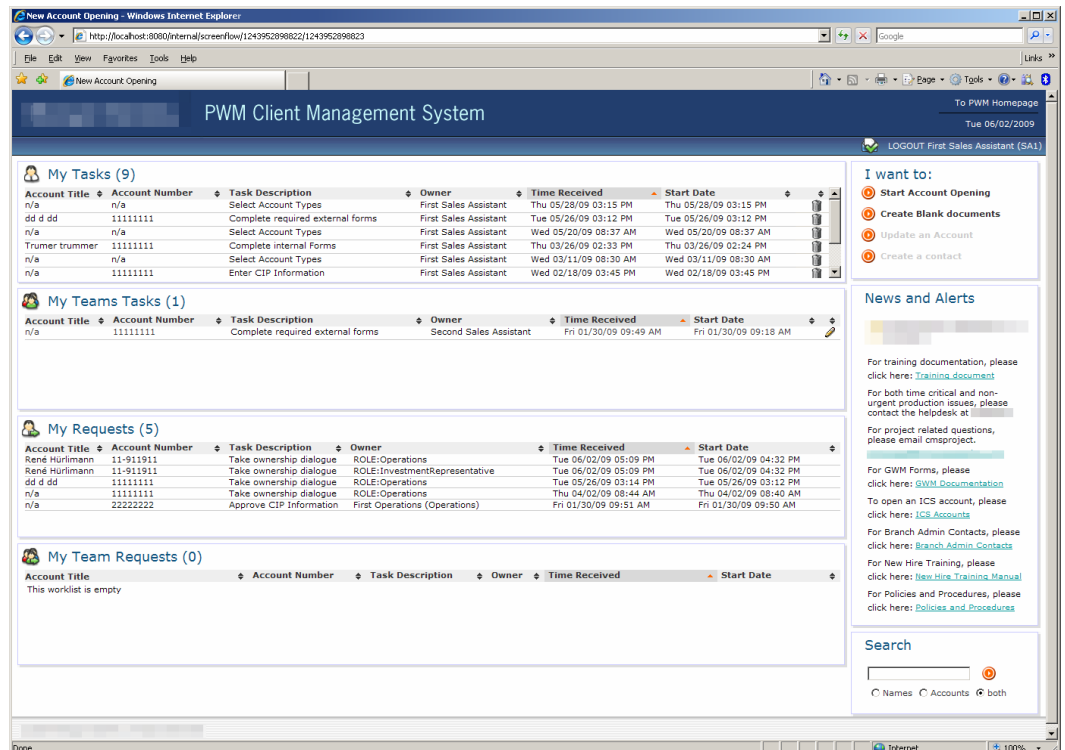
New Account Opening - Windows Internet Explorer

http://localhost:8080/internal/screenflow/1243952898822/1243952898823

Google

File Edit View Favorites Tools Help

Links

New Account Opening

Page Tools

PWM Client Management System

To PWM Homepage

Tue 06/02/2009

LOGOUT First Sales Assistant (SA1)

My Tasks (9)

| Account Title | Account Number | Task Description | Owner | Time Received | Start Date |
|---|---|---|---|---|---|
| n/a | n/a | Select Account Types | First Sales Assistant | Thu 05/28/09 03:15 PM | Thu 05/28/09 03:15 PM |
| dd d dd | 11111111 | Complete required external forms | First Sales Assistant | Tue 05/26/09 03:12 PM | Tue 05/26/09 03:12 PM |
| n/a | n/a | Select Account Types | First Sales Assistant | Wed 05/20/09 08:37 AM | Wed 05/20/09 08:37 AM |
| Trumer trummer | 11111111 | Complete internal Forms | First Sales Assistant | Thu 03/26/09 02:33 PM | Thu 03/26/09 02:24 PM |
| n/a | n/a | Select Account Types | First Sales Assistant | Wed 03/11/09 08:30 AM | Wed 03/11/09 08:30 AM |
| n/a | 11111111 | Enter CIP Information | First Sales Assistant | Wed 02/18/09 03:45 PM | Wed 02/18/09 03:45 PM |

My Teams Tasks (1)

| Account Title | Account Number | Task Description | Owner | Time Received | Start Date |
|---|---|---|---|---|---|
| n/a | 11111111 | Complete required external forms | Second Sales Assistant | Fri 01/30/09 09:49 AM | Fri 01/30/09 09:18 AM |

My Requests (5)

| Account Title | Account Number | Task Description | Owner | Time Received | Start Date |
|---|---|---|---|---|---|
| René Hürlimann | 11-911911 | Take ownership dialogue | ROLE:Operations | Tue 06/02/09 05:09 PM | Tue 06/02/09 04:32 PM |
| René Hürlimann | 11-911911 | Take ownership dialogue | ROLE:InvestmentRepresentative | Tue 06/02/09 05:09 PM | Tue 06/02/09 04:32 PM |
| dd d dd | 11111111 | Take ownership dialogue | ROLE:Operations | Tue 05/26/09 03:14 PM | Tue 05/26/09 03:12 PM |
| n/a | 11111111 | Take ownership dialogue | ROLE:Operations | Thu 04/02/09 08:44 AM | Thu 04/02/09 08:40 AM |
| n/a | 22222222 | Approve CIP Information | First Operations (Operations) | Fri 01/30/09 09:51 AM | Fri 01/30/09 09:50 AM |

My Team Requests (0)

| Account Title | Account Number | Task Description | Owner | Time Received | Start Date |
|---|---|---|---|---|---|

This worklist is empty

I want to:
Start Account Opening
Create Blank documents
Update an Account
Create a contact

News and Alerts

For training documentation, please click here: Training document

For both time critical and non-urgent production issues, please contact the helpdesk at

For project related questions, please email cmsproject.

For GWM Forms, please click here: GWM Documentation

To open an ICS account, please click here: ICS Accounts

For Branch Admin Contacts, please click here: Branch Admin Contacts

For New Hire Training, please click here: New Hire Training Manual

For Policies and Procedures, please click here: Policies and Procedures

Search

Names Accounts both

Done

Internet

100%